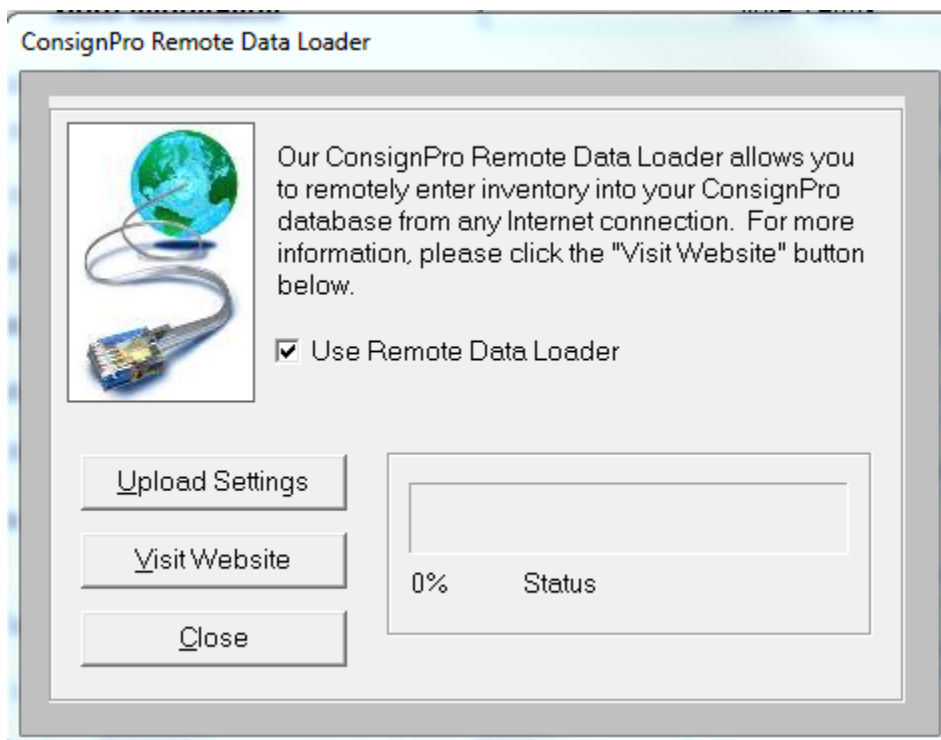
ConsignPro Remote Data Loader

Our ConsignPro Remote Data Loader allows you to remotely enter inventory into your ConsignPro database from any Internet connection. For more information, please click the "Visit Website" button below.

☑ Use Remote Data Loader

Upload Settings

Visit Website

Close

0% Status